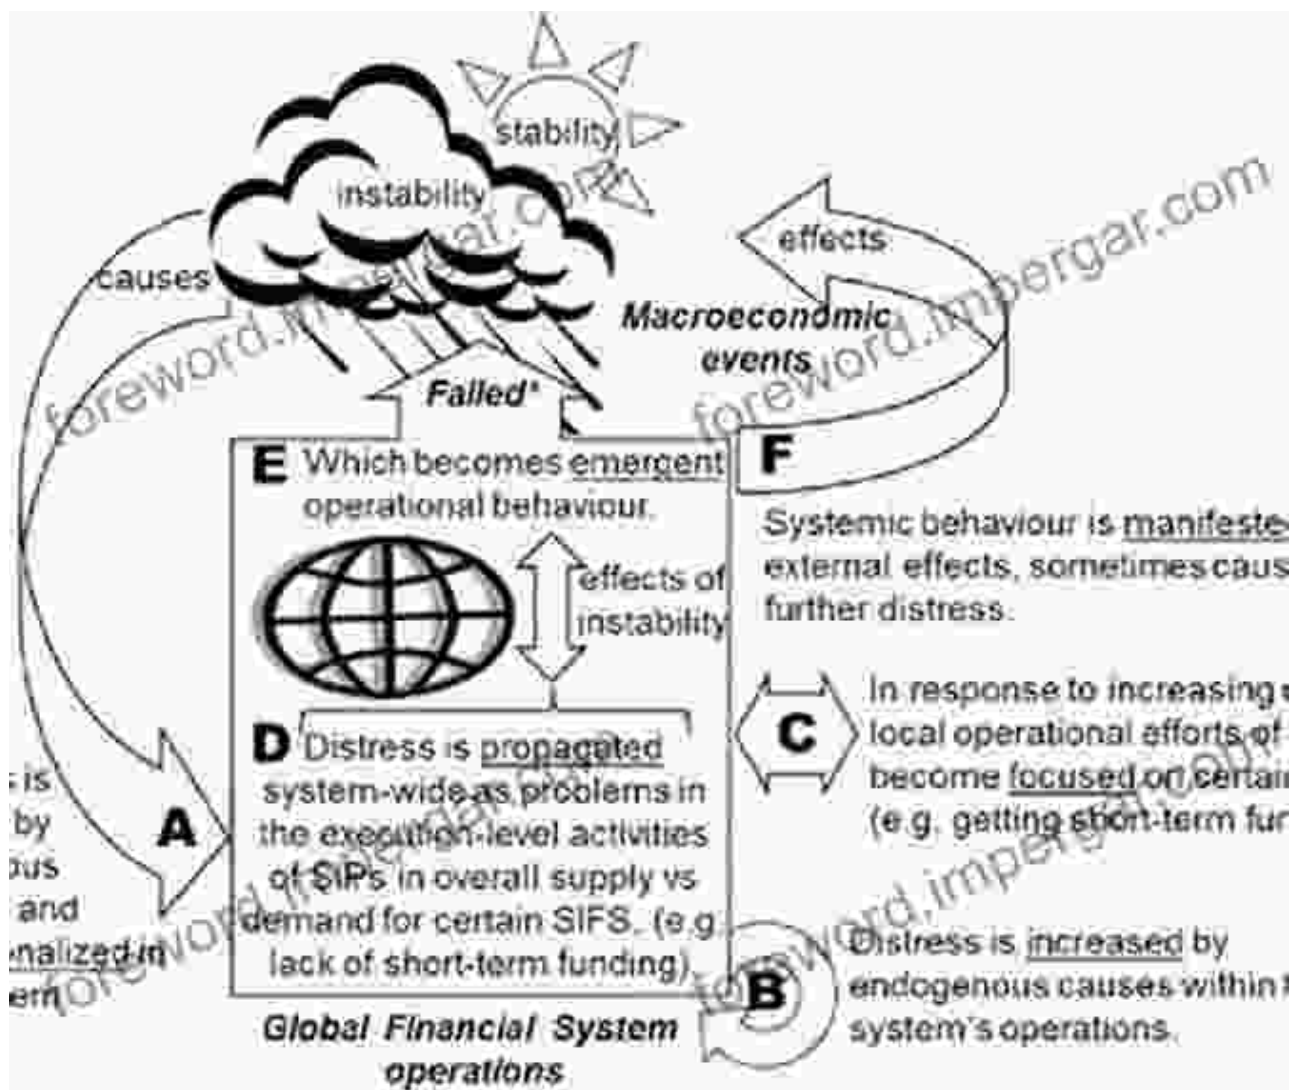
stability

instability

causes

effects

Macroeconomic events

Failed*

E Which becomes emergent operational behaviour.

F

Systemic behaviour is manifeste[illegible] external effects, sometimes caus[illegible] further distress.

effects of instability

In response to increasing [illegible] local operational efforts of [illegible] become focused on certai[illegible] (e.g. getting short-term fu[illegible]

C

D Distress is propagated system-wide as problems in the execution-level activities of SIPs in overall supply vs demand for certain SIFS. (e.g. lack of short-term funding).

A

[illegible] is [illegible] by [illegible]ous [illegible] and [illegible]nalized in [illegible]em

Distress is increased by endogenous causes within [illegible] system's operations.

B

Global Financial System operations

foreword.impergar.com